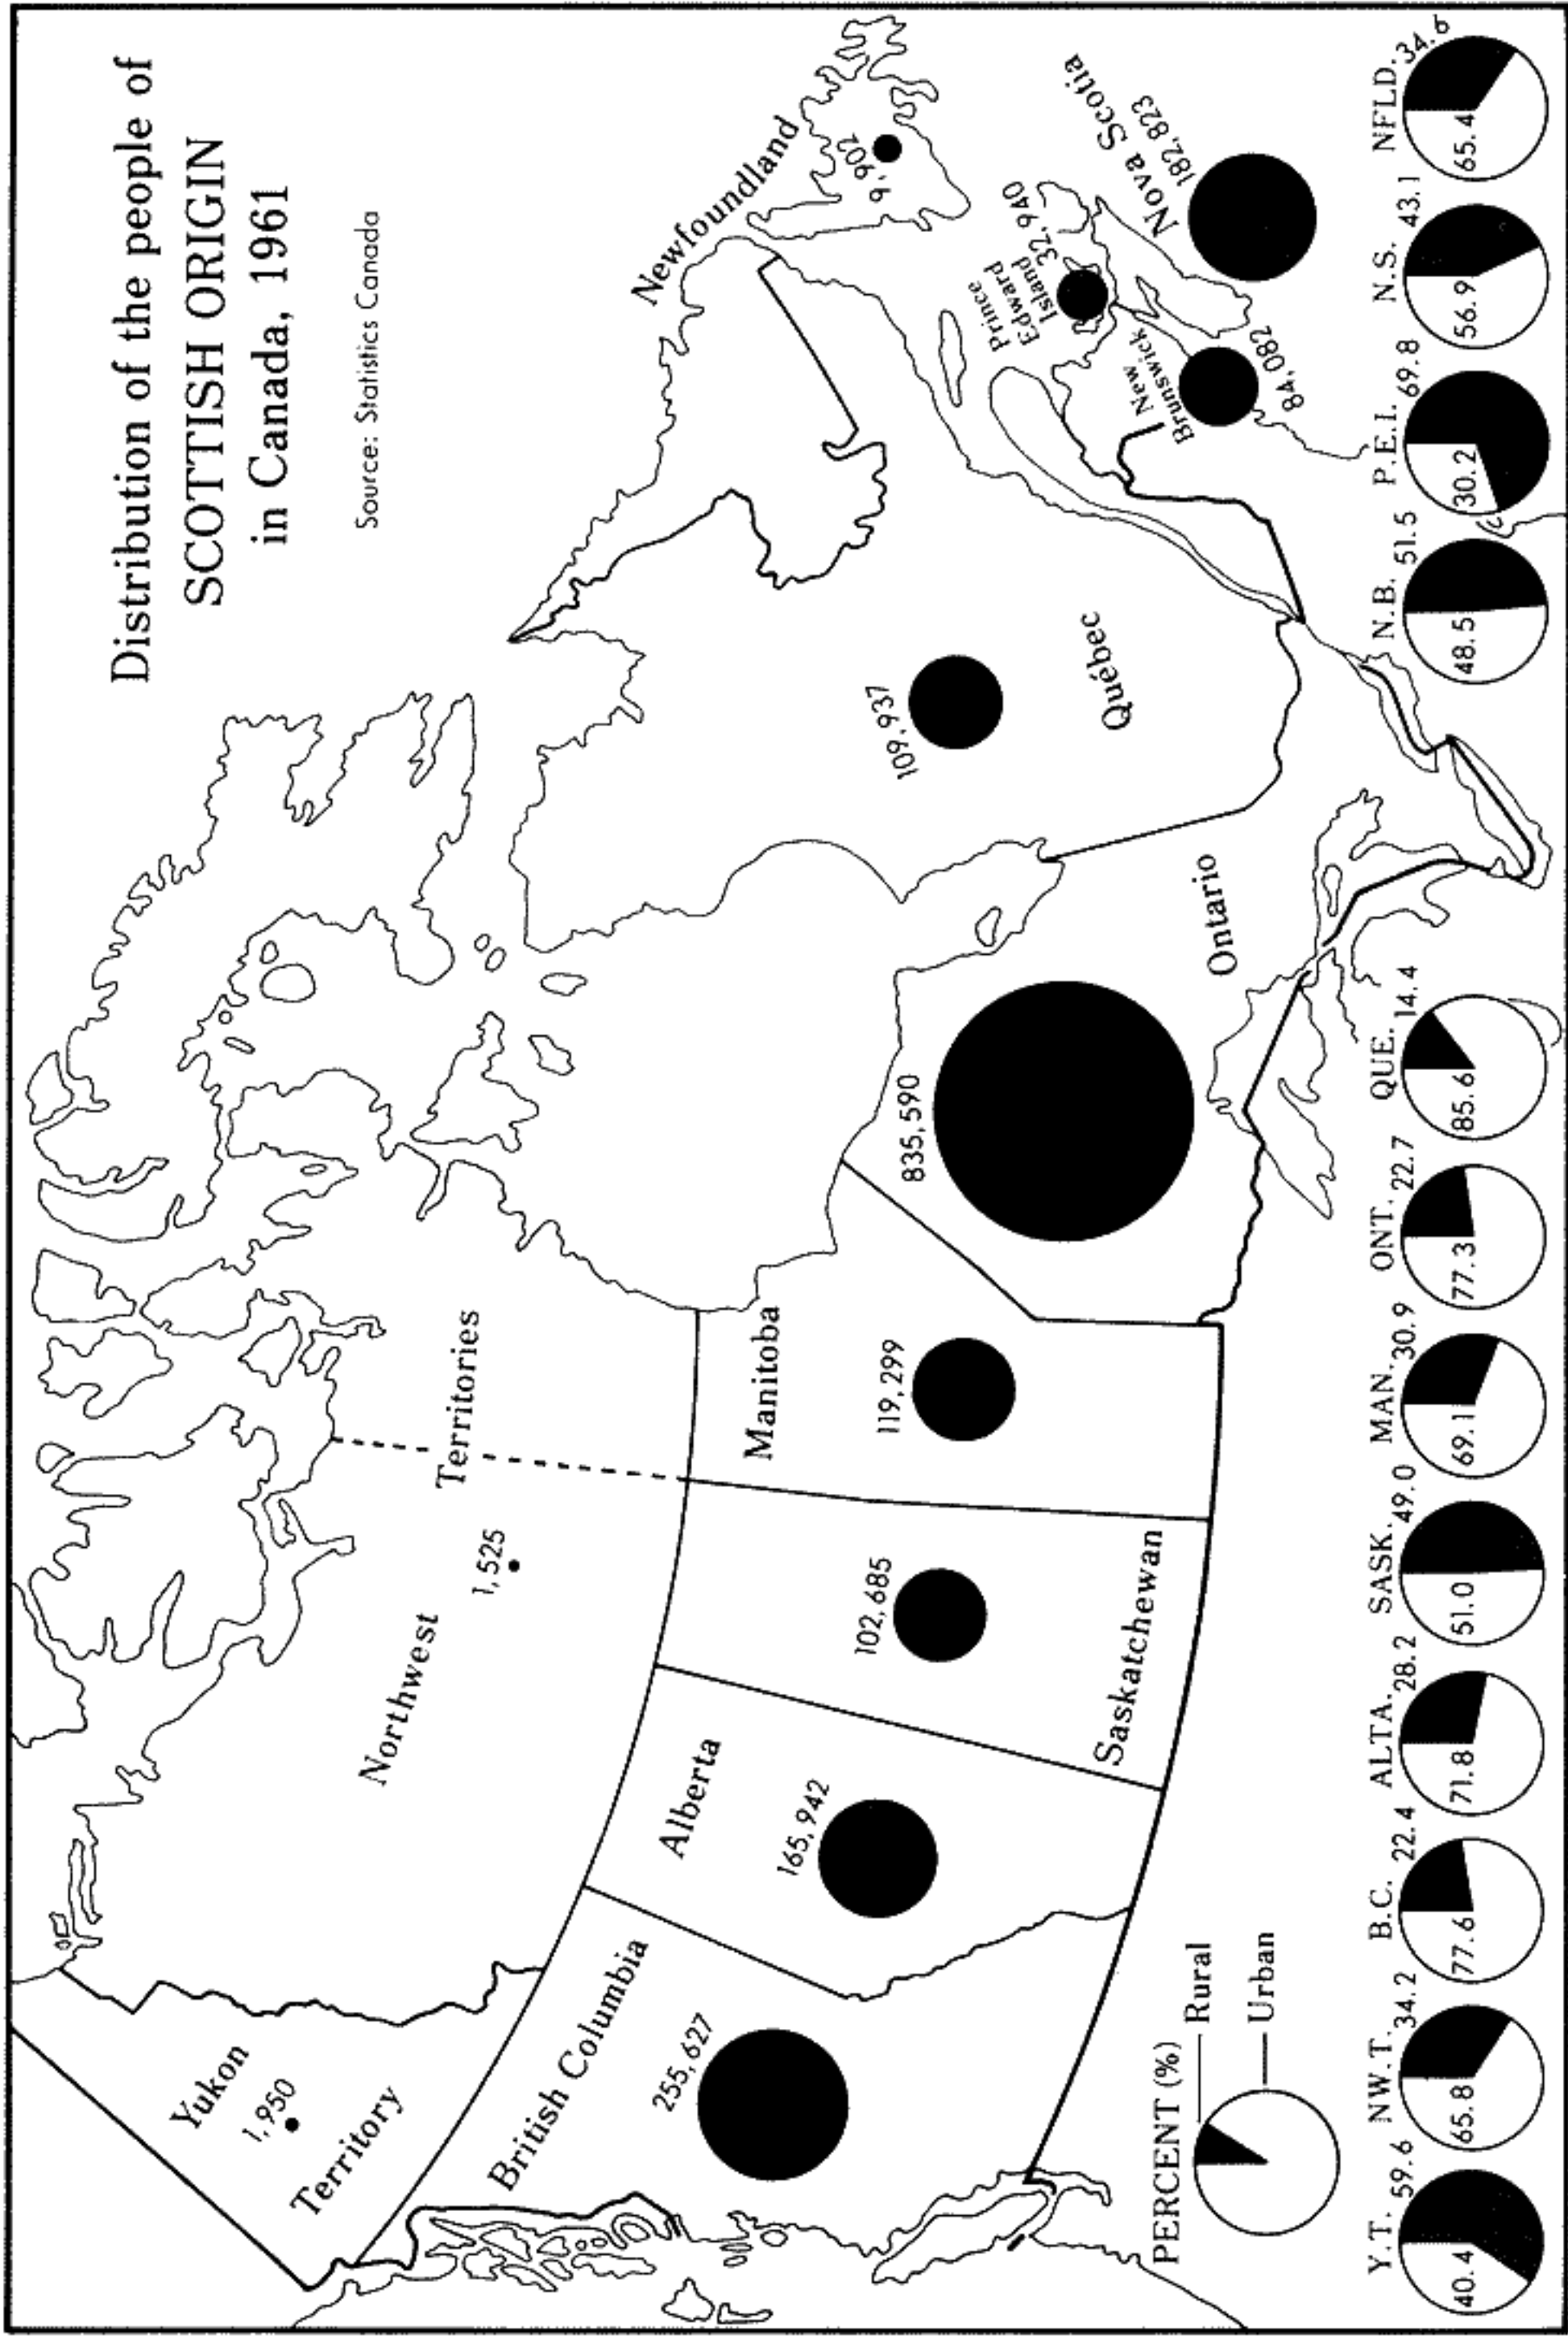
Distribution of the people of SCOTTISH ORIGIN in Canada, 1961

Source: Statistics Canada

Yukon Territory
1,950

British Columbia
255,627

Northwest Territories
1,525

Alberta
165,942

Saskatchewan
102,685

Manitoba
119,299

Ontario
835,590

Québec
109,937

Newfoundland
9,207

New Brunswick
84,082

Prince Edward Island
32,940

Nova Scotia
182,823

PERCENT (%)
Rural
Urban

Y.T. 59.6
40.4

NW.T. 34.2
65.8

B.C. 22.4
77.6

ALTA. 28.2
71.8

SASK. 49.0
51.0

MAN. 30.9
69.1

ONT. 22.7
77.3

QUE. 14.4
85.6

N.B. 51.5
48.5

P.E.I. 69.8
30.2

N.S. 43.1
56.9

NFLD. 34.6
65.4